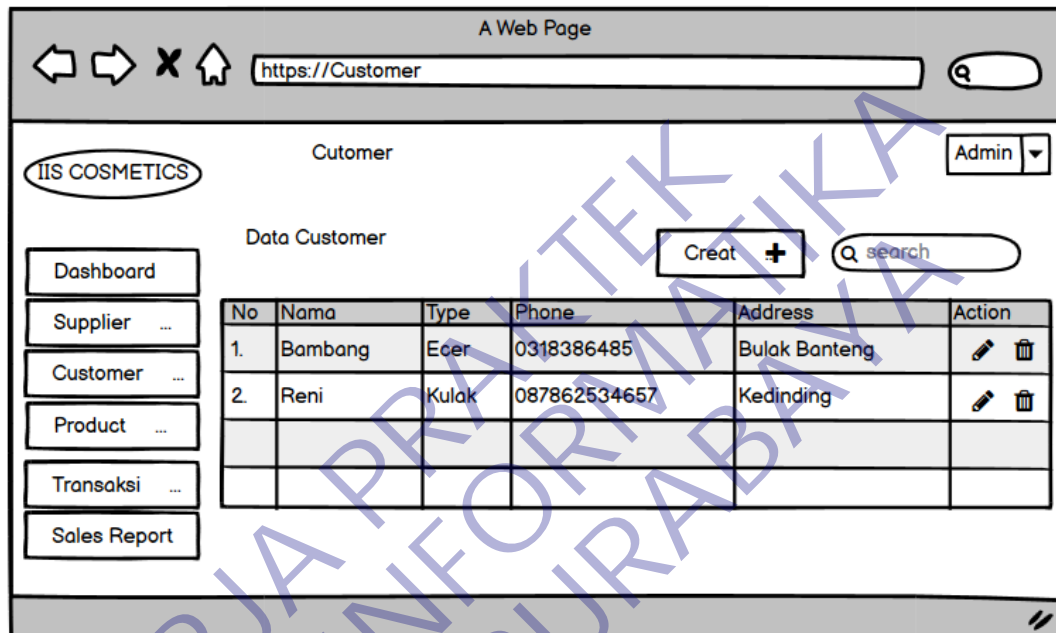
A Web Page

https://Customer

IIS COSMETICS

Cutomer

Admin

Data Customer

Creat

search

Dashboard

Supplier ...

Customer ...

Product ...

Transaksi ...

Sales Report

| No | Nama | Type | Phone | Address | Action |
|---|---|---|---|---|---|
| 1. | Bambang | Ecer | 0318386485 | Bulak Banteng | |
| 2. | Reni | Kulak | 087862534657 | Kedinding | |
| | | | | | |
| | | | | | |

RJA PRAKTEK
INFORMATIKA
SURABAYA